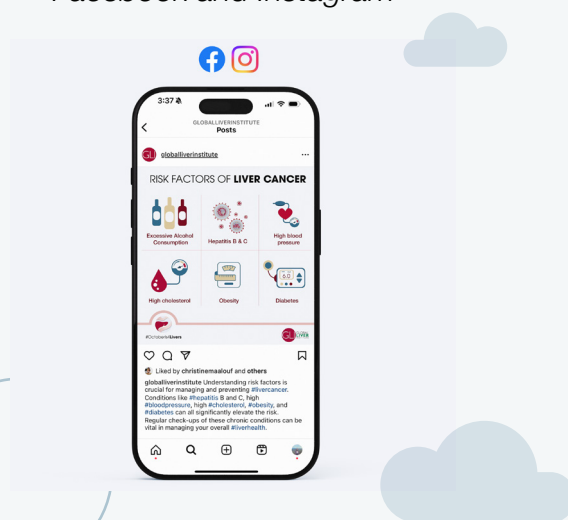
Facebook and Instagram

3:37

GLOBALLIVERINSTITUTE
Posts

globalliverinstitute

RISK FACTORS OF LIVER CANCER

Excessive Alcohol Consumption

Hepatitis B & C

High blood pressure

High cholesterol

Obesity

Diabetes

#OctoberIsForLivers

GLI LIVER

Liked by christinemaalouf and others

globalliverinstitute Understanding risk factors is crucial for managing and preventing #livercancer. Conditions like #hepatitis B and C, high #bloodpressure, high #cholesterol, #obesity, and #diabetes can all significantly elevate the risk. Regular check-ups of these chronic conditions can be vital in managing your overall #liverhealth.